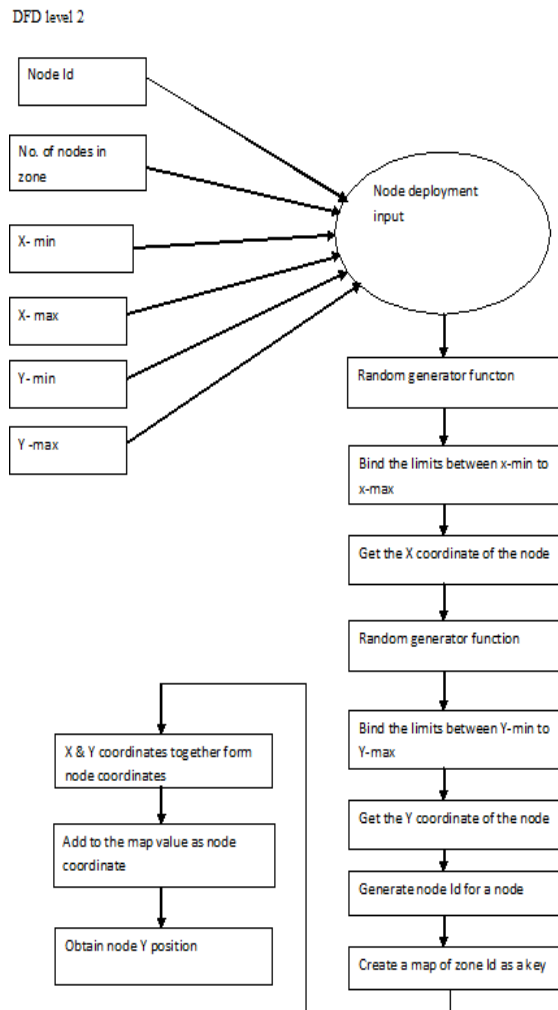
DFD level 2

Node Id

No. of nodes in zone

X- min

X- max

Y- min

Y -max

Node deployment input

Random generator functon

Bind the limits between x-min to x-max

Get the X coordinate of the node

Random generator function

Bind the limits between Y-min to Y-max

Get the Y coordinate of the node

Generate node Id for a node

Create a map of zone Id as a key

X & Y coordinates together form node coordinates

Add to the map value as node coordinate

Obtain node Y position